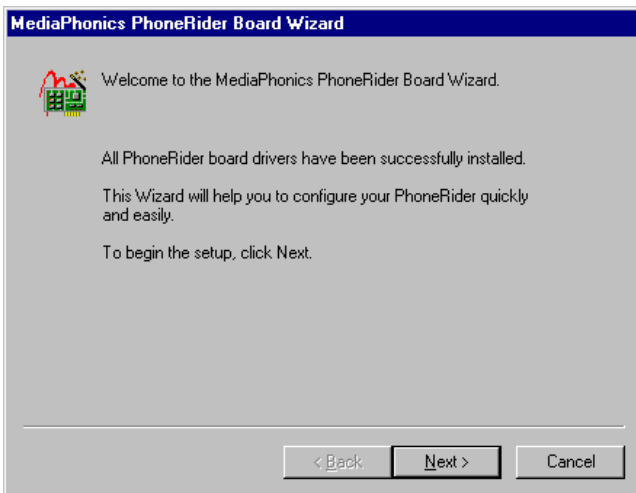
MediaPhonics PhoneRider Board Wizard

Welcome to the MediaPhonics PhoneRider Board Wizard.

All PhoneRider board drivers have been successfully installed.

This Wizard will help you to configure your PhoneRider quickly and easily.

To begin the setup, click Next.

< Back

Next >

Cancel